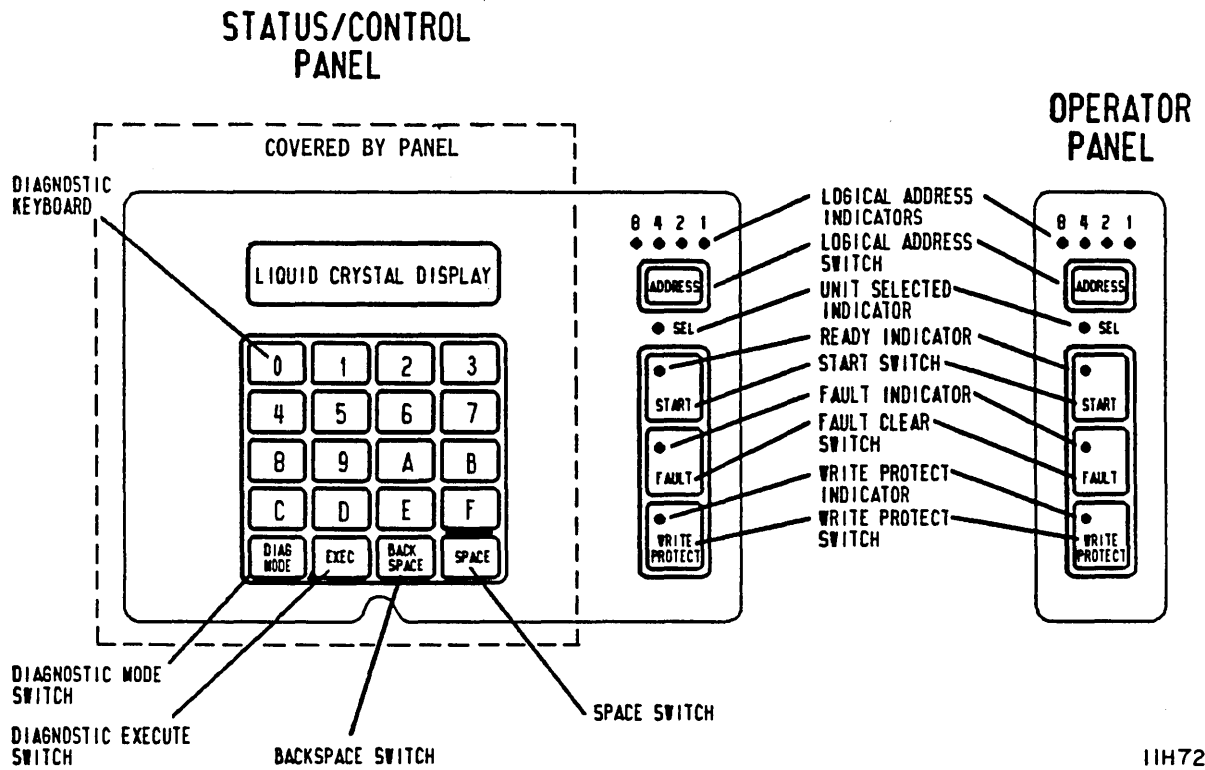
STATUS/CONTROL PANEL

OPERATOR PANEL

COVERED BY PANEL

DIAGNOSTIC KEYBOARD

LIQUID CRYSTAL DISPLAY

| 0 | 1 | 2 | 3 |
|---|---|---|---|
| 4 | 5 | 6 | 7 |
| 8 | 9 | A | B |
| C | D | E | F |
| DIAG MODE | EXEC | BACK SPACE | SPACE |

8 4 2 1

ADDRESS

SEL

START

FAULT

WRITE PROTECT

LOGICAL ADDRESS INDICATORS

LOGICAL ADDRESS SWITCH

UNIT SELECTED INDICATOR

READY INDICATOR

START SWITCH

FAULT INDICATOR

FAULT CLEAR SWITCH

WRITE PROTECT INDICATOR

WRITE PROTECT SWITCH

8 4 2 1

ADDRESS

SEL

START

FAULT

WRITE PROTECT

DIAGNOSTIC MODE SWITCH

DIAGNOSTIC EXECUTE SWITCH

BACKSPACE SWITCH

SPACE SWITCH

11H72